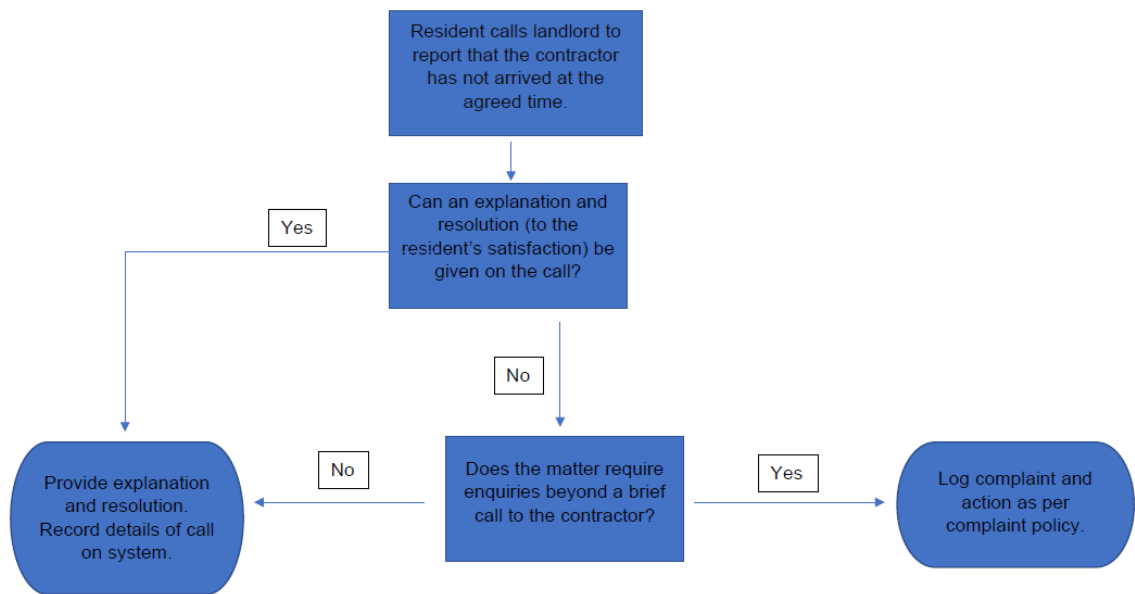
Resident calls landlord to report that the contractor has not arrived at the agreed time.

Can an explanation and resolution (to the resident's satisfaction) be given on the call?

Yes

No

Provide explanation and resolution. Record details of call on system.

No

Does the matter require enquiries beyond a brief call to the contractor?

Yes

Log complaint and action as per complaint policy.